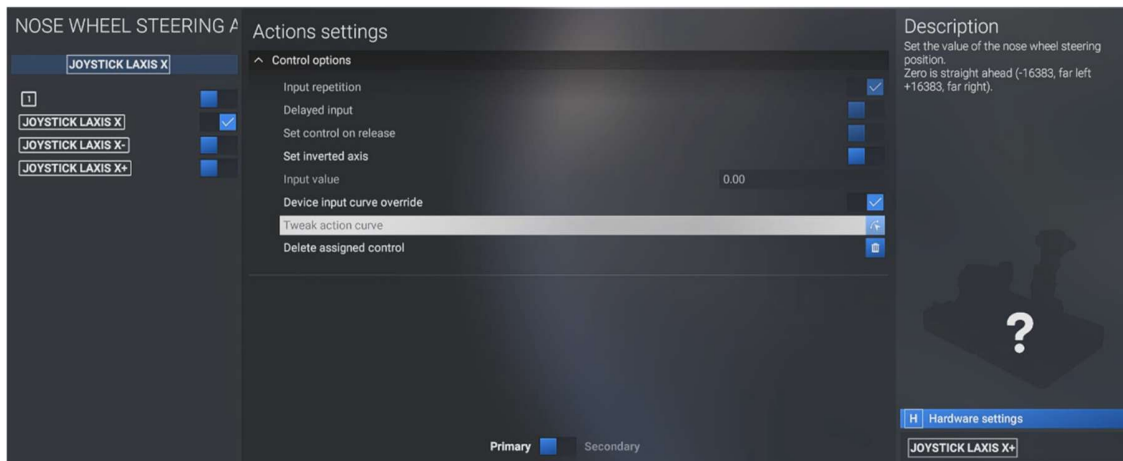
NOSE WHEEL STEERING A

JOYSTICK LAXIS X

1

JOYSTICK LAXIS X

JOYSTICK LAXIS X-

JOYSTICK LAXIS X+

Actions settings

^ Control options

Input repetition

Delayed input

Set control on release

Set inverted axis

Input value 0.00

Device input curve override

Tweak action curve

Delete assigned control

Primary Secondary

Description

Set the value of the nose wheel steering position.
Zero is straight ahead (-16383, far left +16383, far right).

?

H Hardware settings

JOYSTICK LAXIS X+